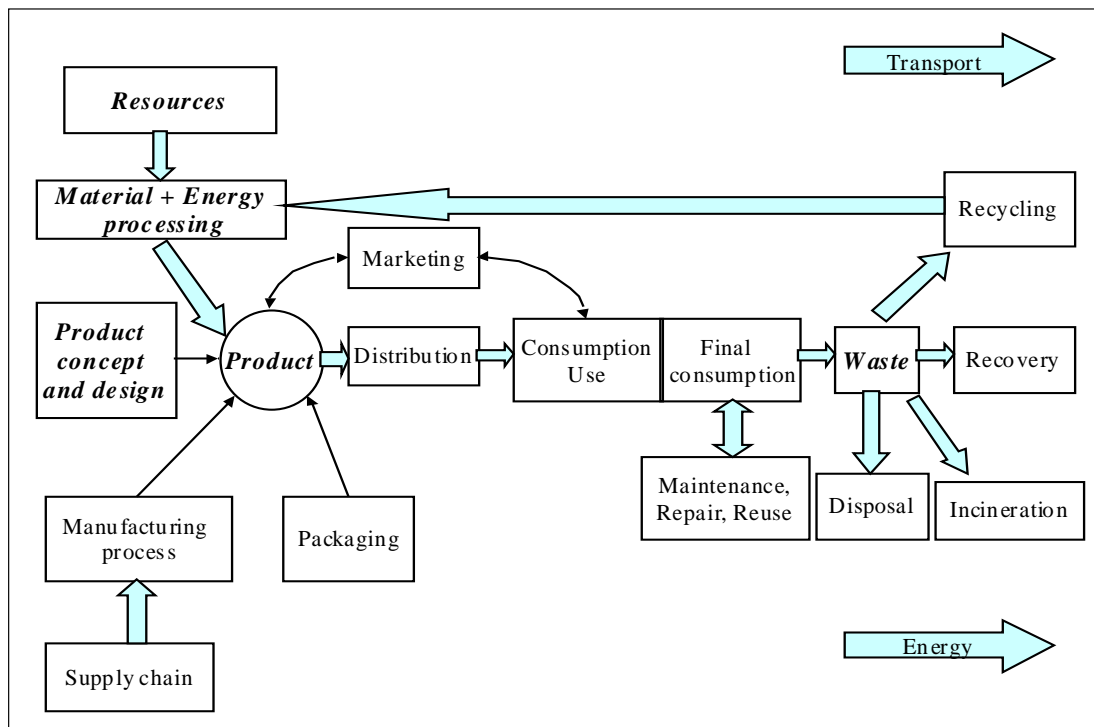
Transport

Resources

Material + Energy processing

Recycling

Marketing

Product concept and design

Product

Distribution

Consumption Use

Final consumption

Waste

Recovery

Maintenance, Repair, Reuse

Disposal

Incineration

Manufacturing process

Packaging

Supply chain

Energy